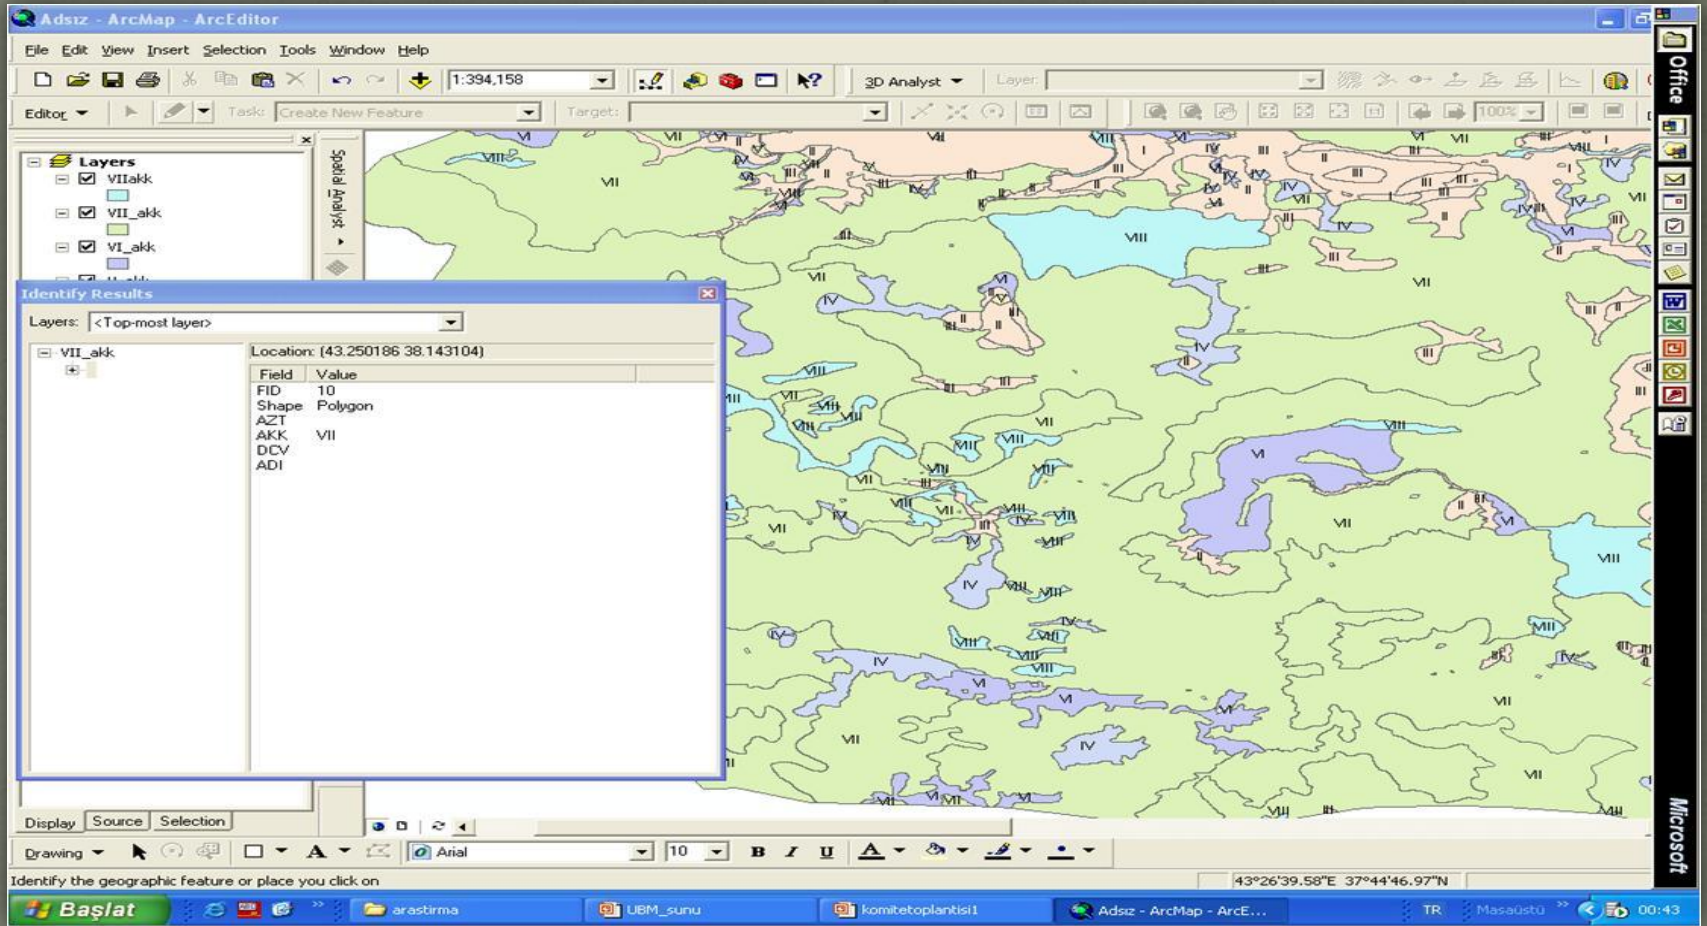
Adsız - ArcMap - ArcEditor

File Edit View Insert Selection Tools Window Help

1:394,158

3D Analyst

Layer:

Editor

Task: Create New Feature

Target:

100%

Layers
VIIakk
VII_akk
VI_akk

Spatial Analyst

Identify Results

Layers: <Top-most layer>

VII_akk

Location: (43.250186 38.143104)

| Field | Value |
|---|---|
| FID | 10 |
| Shape | Polygon |
| AZT | |
| AKK | VII |
| DCV | |
| ADI | |

Display Source Selection

Drawing

Arial 10

B I U

Identify the geographic feature or place you click on

43°26'39.58"E 37°44'46.97"N

Başlat

arastirma

UBM_sunu

komitetoplantisi1

Adsız - ArcMap - ArcE...

TR

Masaüstü

00:43

Office

Microsoft

VII VI VIII IV III II I V VII VIII VI IV III II VII VI VIII IV III II